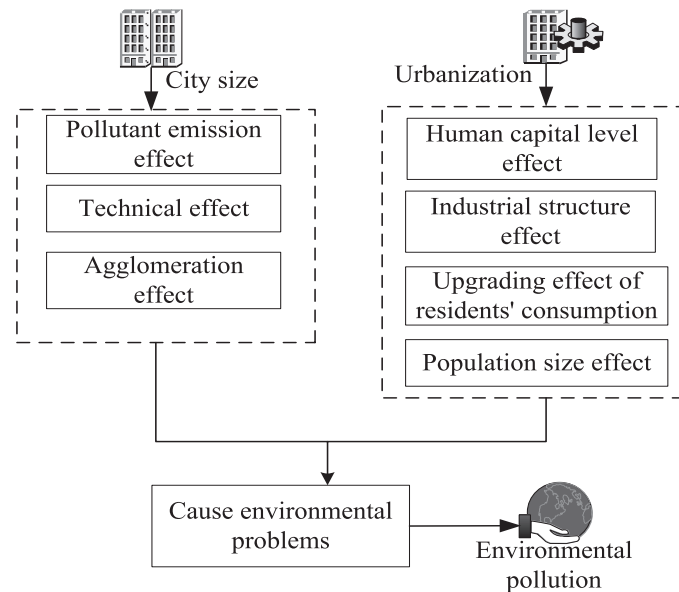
City size

Pollutant emission effect

Technical effect

Agglomeration effect

Urbanization

Human capital level effect

Industrial structure effect

Upgrading effect of residents' consumption

Population size effect

Cause environmental problems

Environmental pollution